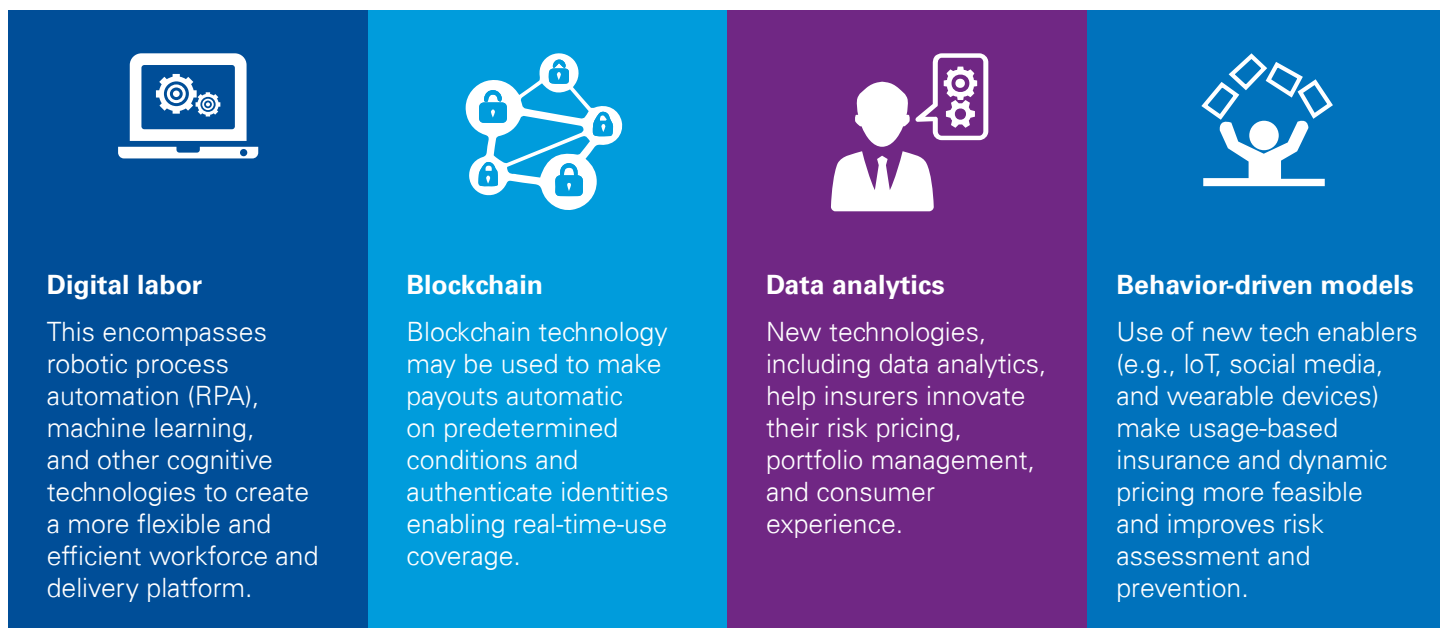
Digital labor

This encompasses robotic process automation (RPA), machine learning, and other cognitive technologies to create a more flexible and efficient workforce and delivery platform.

Blockchain

Blockchain technology may be used to make payouts automatic on predetermined conditions and authenticate identities enabling real-time-use coverage.

Data analytics

New technologies, including data analytics, help insurers innovate their risk pricing, portfolio management, and consumer experience.

Behavior-driven models

Use of new tech enablers (e.g., IoT, social media, and wearable devices) make usage-based insurance and dynamic pricing more feasible and improves risk assessment and prevention.